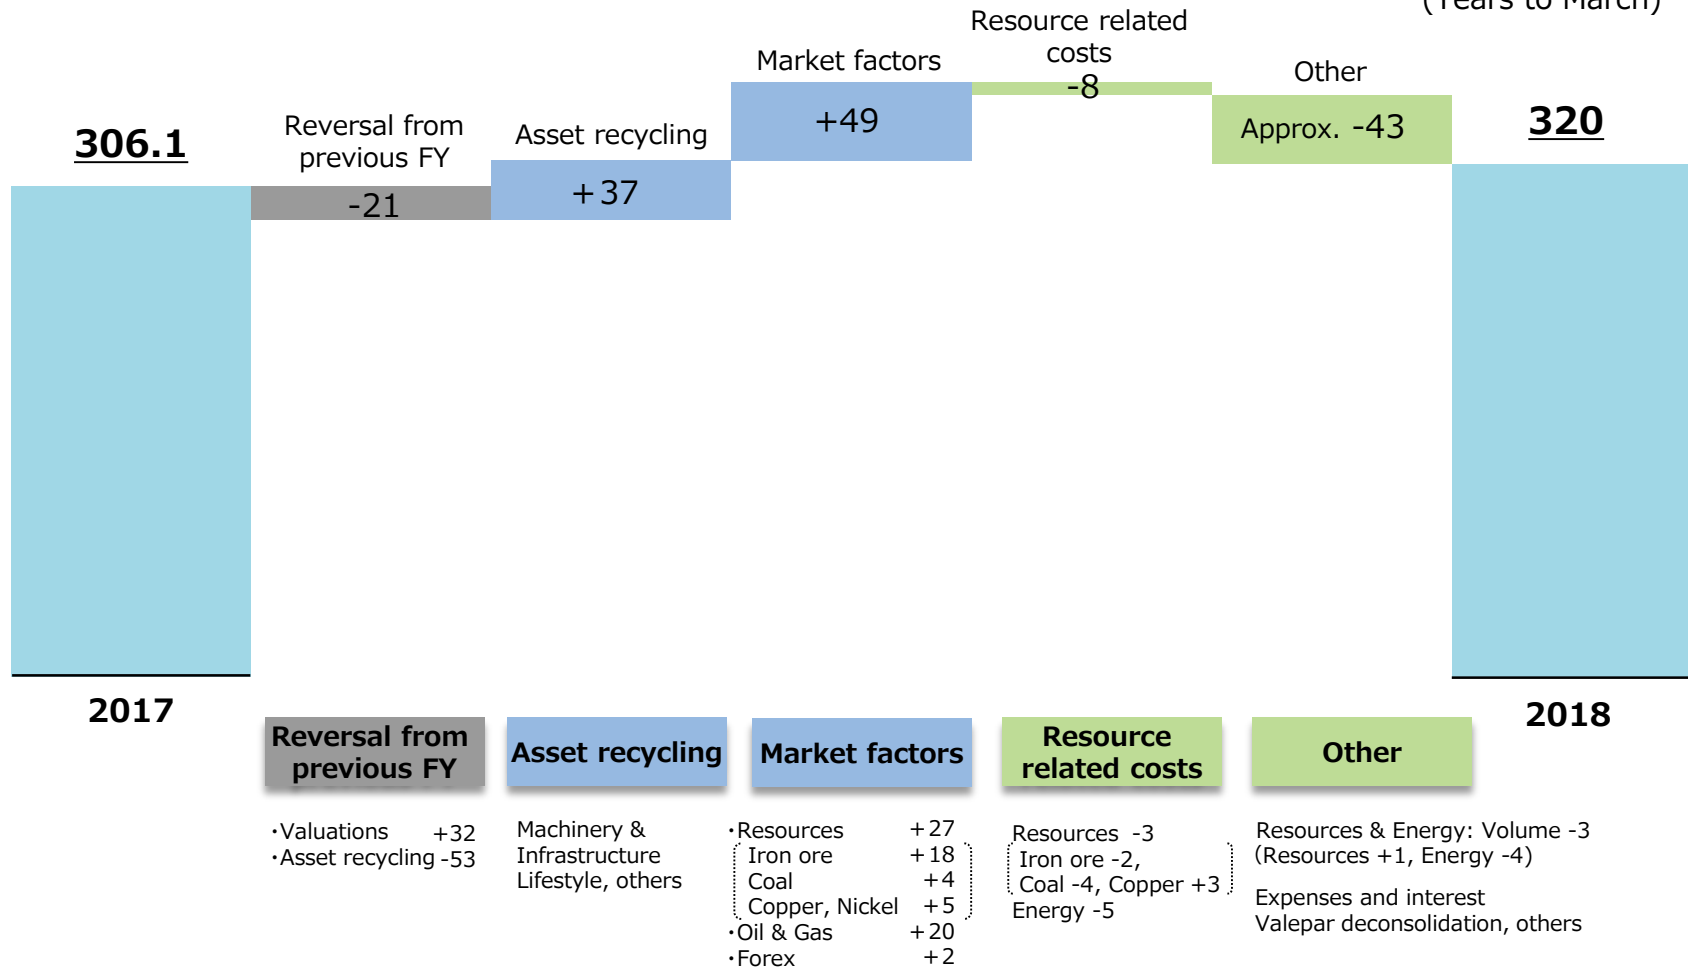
(Years to March)

Resource related costs
-8

Market factors
+49

Other
Approx. -43

306.1

Reversal from previous FY
-21

Asset recycling
+37

320

2017

2018

Reversal from previous FY

Asset recycling

Market factors

Resource related costs

Other

・Valuations +32
・Asset recycling -53

Machinery & Infrastructure
Lifestyle, others

・Resources +27
Iron ore +18
Coal +4
Copper, Nickel +5
・Oil & Gas +20
・Forex +2

Resources -3
Iron ore -2,
Coal -4, Copper +3
Energy -5

Resources & Energy: Volume -3
(Resources +1, Energy -4)

Expenses and interest
Valepar deconsolidation, others